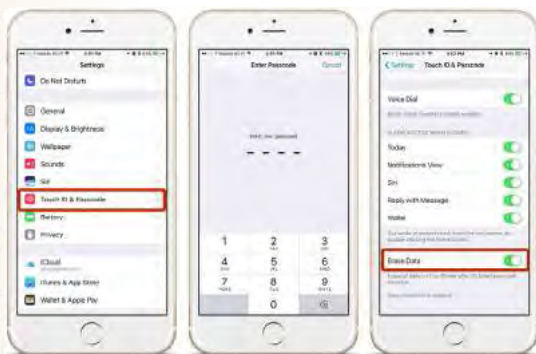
Settings

Do Not Disturb

General

Display & Brightness

Wallpaper

Sounds

Siri

Touch ID & Passcode

Battery

Privacy

iCloud

iTunes & App Store

Wallet & Apple Pay

Enter Passcode

Cancel

Enter your passcode

1

2 ABC

3 DEF

4 GHI

5 JKL

6 MNO

7 PQRS

8 TUV

9 WXYZ

0

Settings

Touch ID & Passcode

Voice Dial

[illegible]

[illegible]

Today

Notifications View

Siri

Reply with Message

Wallet

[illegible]

Erase Data

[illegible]

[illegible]